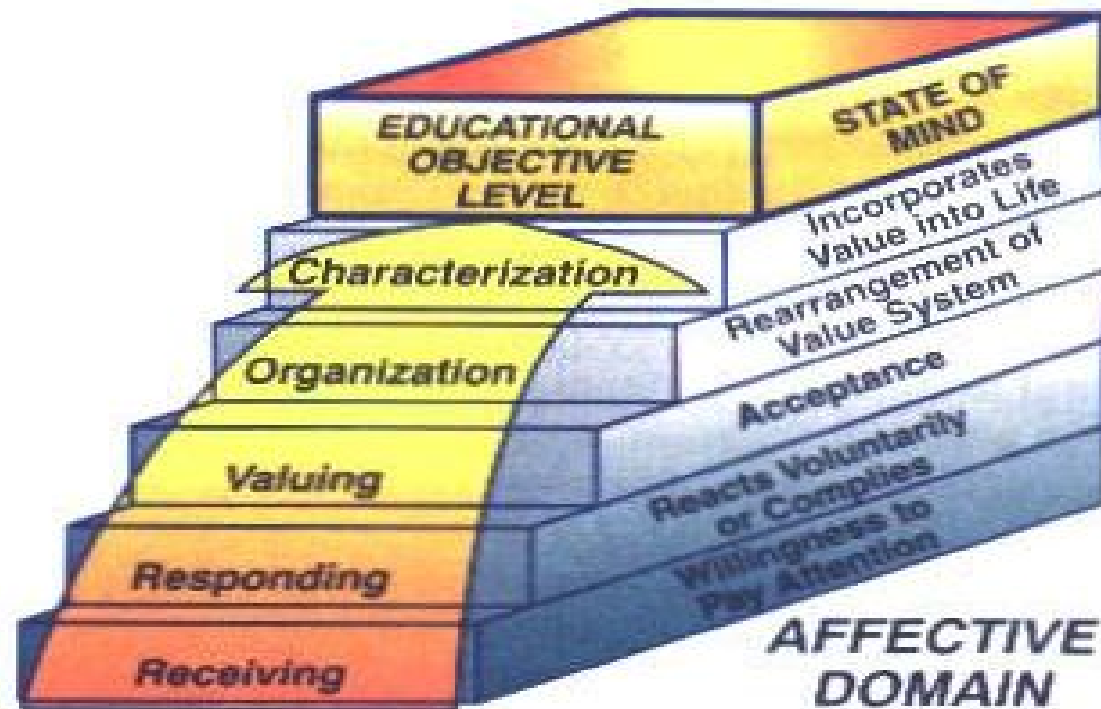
EDUCATIONAL OBJECTIVE LEVEL

STATE OF MIND

Characterization

Incorporates Value into Life

Organization

Rearrangement of Value System

Valuing

Acceptance

Responding

Reacts Voluntarily or Complies

Receiving

Willingness to Pay Attention

AFFECTIVE DOMAIN